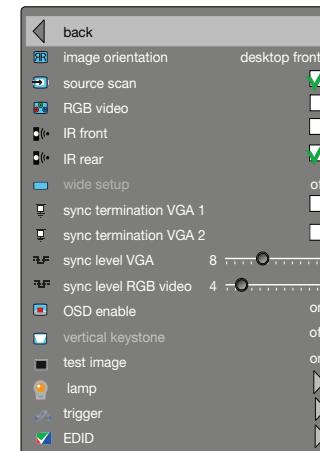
back
image orientation desktop front
source scan
RGB video
IR front
IR rear
wide setup o
sync termination VGA 1
sync termination VGA 2
sync level VGA 8
sync level RGB video 4
OSD enable o
vertical keystone o
test image o
lamp
trigger
EDID